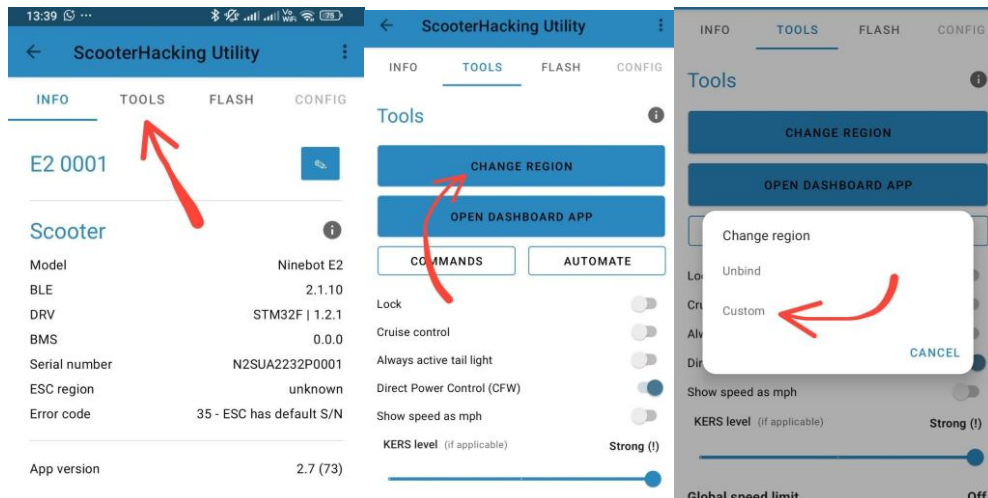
13:39 ··· 75

ScooterHacking Utility

INFO TOOLS FLASH CONFIG

E2 0001

Scooter

| | |
|---|---|
| Model | Ninebot E2 |
| BLE | 2.1.10 |
| DRV | STM32F \| 1.2.1 |
| BMS | 0.0.0 |
| Serial number | N2SUA2232P0001 |
| ESC region | unknown |
| Error code | 35 - ESC has default S/N |

App version 2.7 (73)

ScooterHacking Utility

INFO TOOLS FLASH CONFIG

Tools

CHANGE REGION

OPEN DASHBOARD APP

COMMANDS AUTOMATE

Lock

Cruise control

Always active tail light

Direct Power Control (CFW)

Show speed as mph

KERS level (if applicable) Strong (!)

INFO TOOLS FLASH CONFIG

Tools

CHANGE REGION

OPEN DASHBOARD APP

Change region

Unbind

Custom

CANCEL

Show speed as mph

KERS level (if applicable) Strong (!)

Global speed limit Off